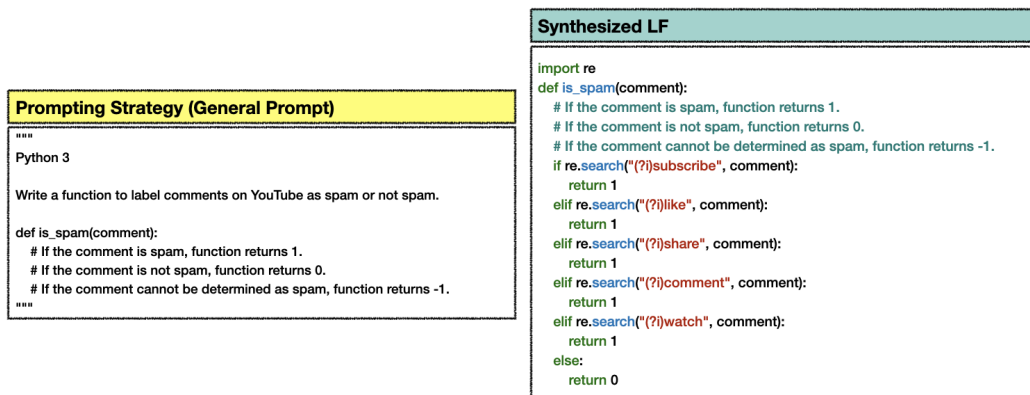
Prompting Strategy (General Prompt)

"""
Python 3

Write a function to label comments on YouTube as spam or not spam.

def is_spam(comment):
 # If the comment is spam, function returns 1.
 # If the comment is not spam, function returns 0.
 # If the comment cannot be determined as spam, function returns -1.
"""

Synthesized LF

import re
def is_spam(comment):
 # If the comment is spam, function returns 1.
 # If the comment is not spam, function returns 0.
 # If the comment cannot be determined as spam, function returns -1.
 if re.search("(?i)subscribe", comment):
  return 1
 elif re.search("(?i)like", comment):
  return 1
 elif re.search("(?i)share", comment):
  return 1
 elif re.search("(?i)comment", comment):
  return 1
 elif re.search("(?i)watch", comment):
  return 1
 else:
  return 0